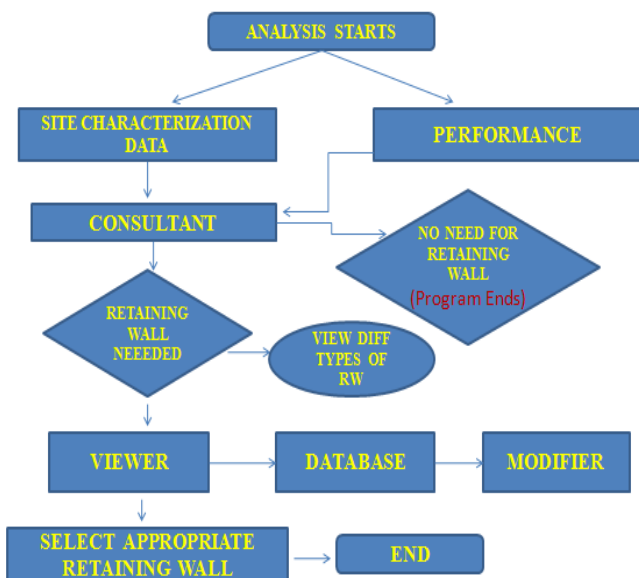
ANALYSIS STARTS

SITE CHARACTERIZATION DATA

PERFORMANCE

CONSULTANT

NO NEED FOR RETAINING WALL
(Program Ends)

RETAINING WALL NEEEDED

VIEW DIFF TYPES OF RW

VIEWER

DATABASE

MODIFIER

SELECT APPROPRIATE RETAINING WALL

END